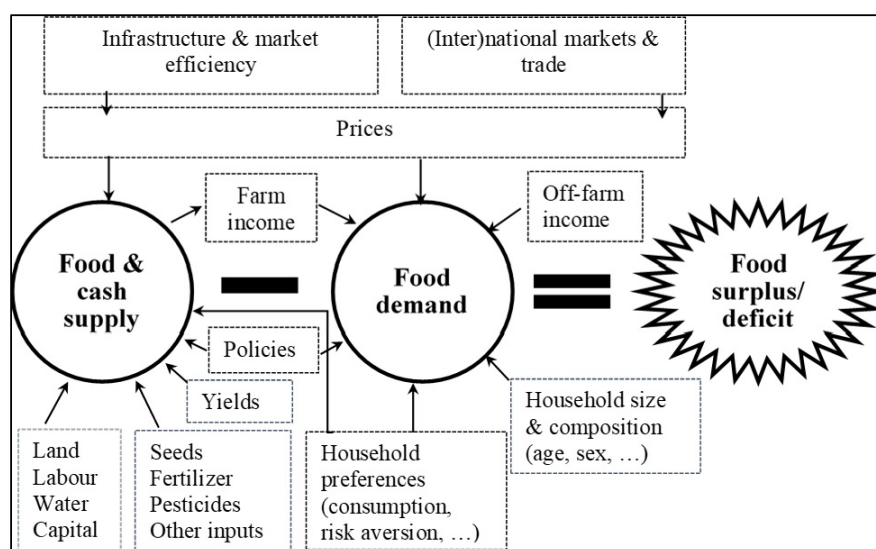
Infrastructure & market efficiency

(Inter)national markets & trade

Prices

Farm income

Off-farm income

Food & cash supply

Food demand

Food surplus/ deficit

Policies

Yields

Household size & composition (age, sex, …)

Land
Labour
Water
Capital

Seeds
Fertilizer
Pesticides
Other inputs

Household preferences (consumption, risk aversion, …)